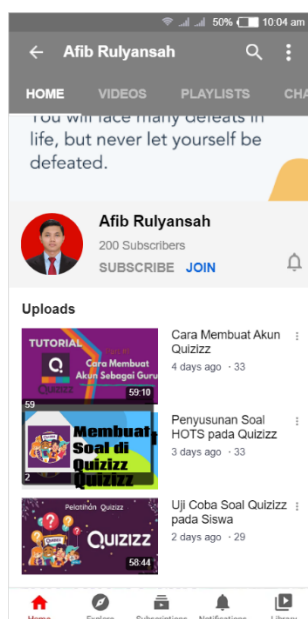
50% 10:04 am

Afib Rulyansah

HOME VIDEOS PLAYLISTS CHA

You will face many defeats in life, but never let yourself be defeated.

Afib Rulyansah
200 Subscribers
SUBSCRIBE JOIN

Uploads

TUTORIAL
Cara Membuat Akun Sebagai Guru
QUIZIZZ
59:10
Cara Membuat Akun Quizizz
4 days ago · 33

59
Membuat Soal di Quizizz
2
Penyusunan Soal HOTS pada Quizizz
3 days ago · 33

Pelatihan Quizizz
QUIZIZZ
58:44
Uji Coba Soal Quizizz pada Siswa
2 days ago · 29

Home Explore Subscriptions Notifications Library